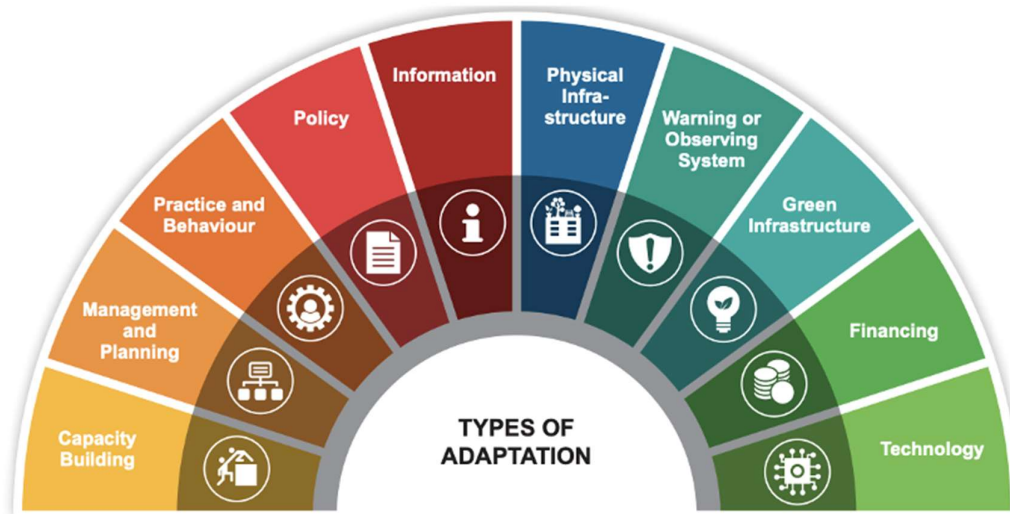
Capacity Building

Management and Planning

Practice and Behaviour

Policy

Information

Physical Infrastructure

Warning or Observing System

Green Infrastructure

Financing

Technology

TYPES OF ADAPTATION